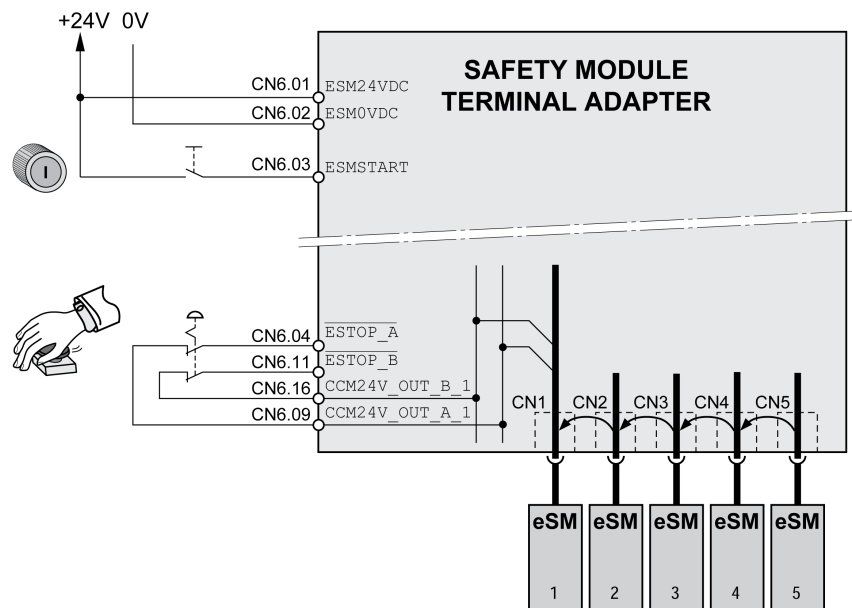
+24V 0V

SAFETY MODULE TERMINAL ADAPTER

CN6.01 ESM24VDC
CN6.02 ESM0VDC
CN6.03 ESMSTART

CN6.04 $\overline{\text{ESTOP\_A}}$
CN6.11 $\overline{\text{ESTOP\_B}}$
CN6.16 CCM24V_OUT_B_1
CN6.09 CCM24V_OUT_A_1

CN1 CN2 CN3 CN4 CN5

eSM 1
eSM 2
eSM 3
eSM 4
eSM 5